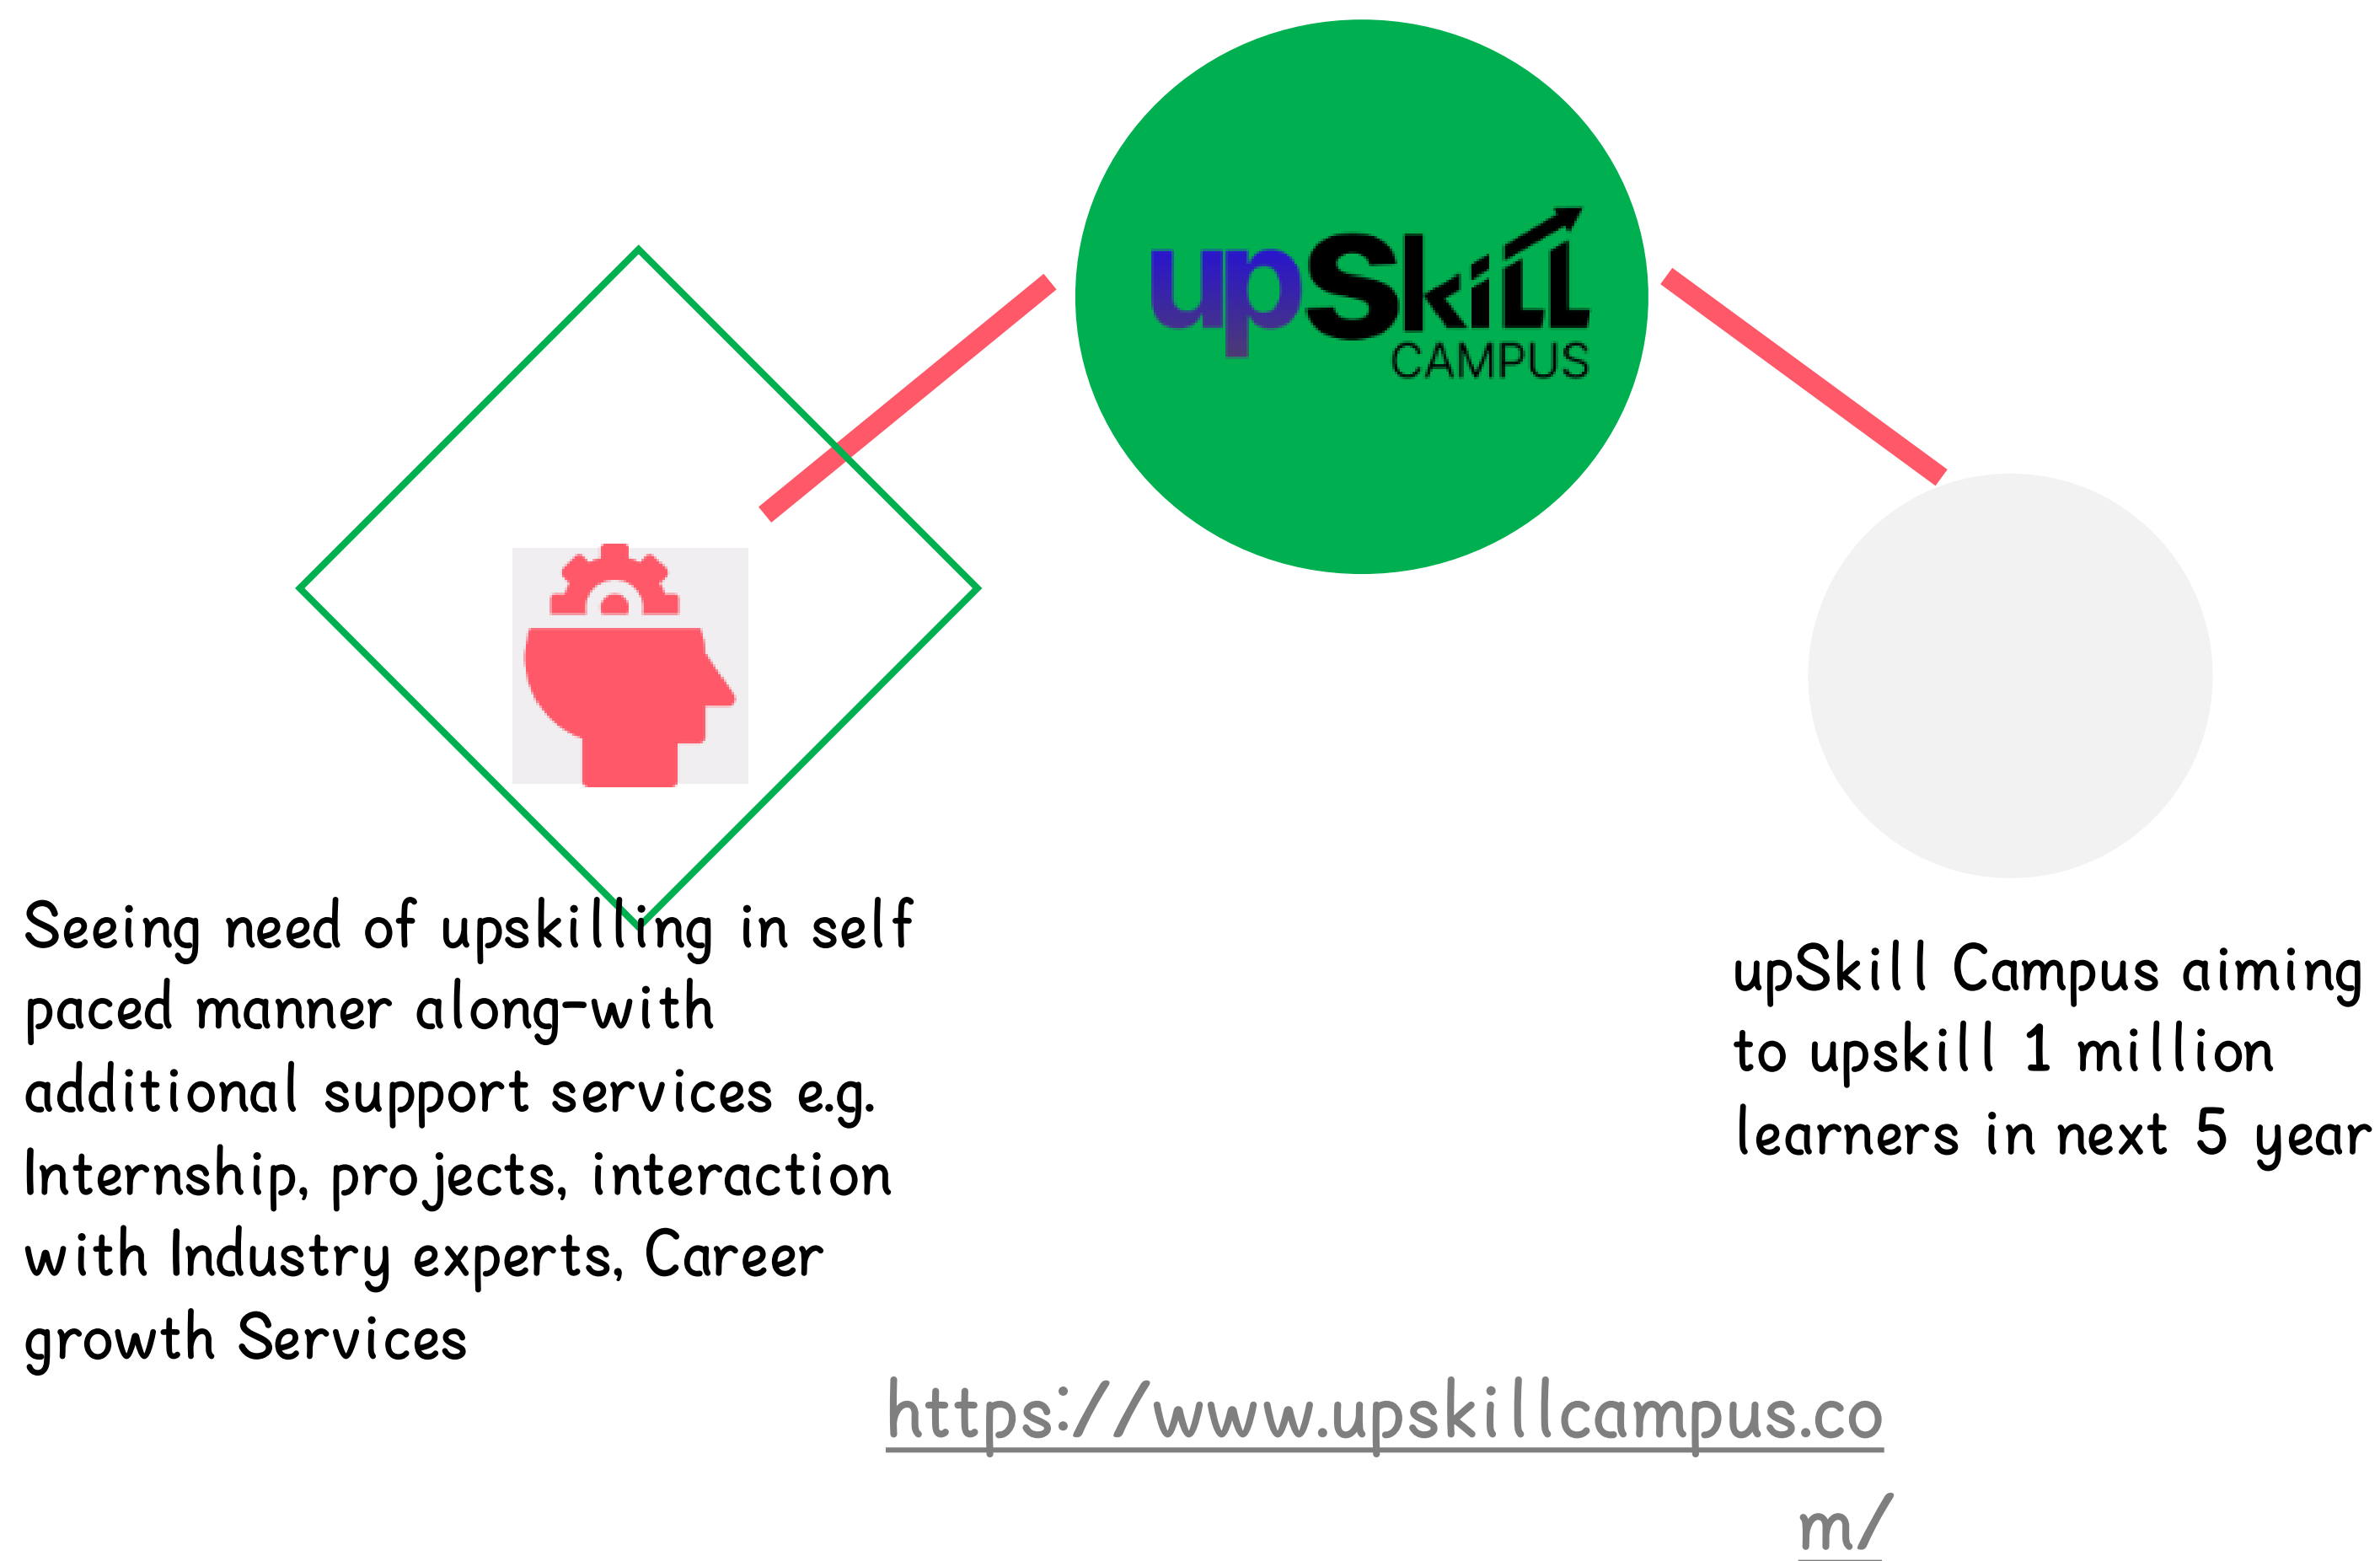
upSkill
CAMPUS

Seeing need of upskilling in self paced manner along-with additional support services e.g. Internship, projects, interaction with Industry experts, Career growth Services

upSkill Campus aiming to upskill 1 million learners in next 5 year

https://www.upskillcampus.com/